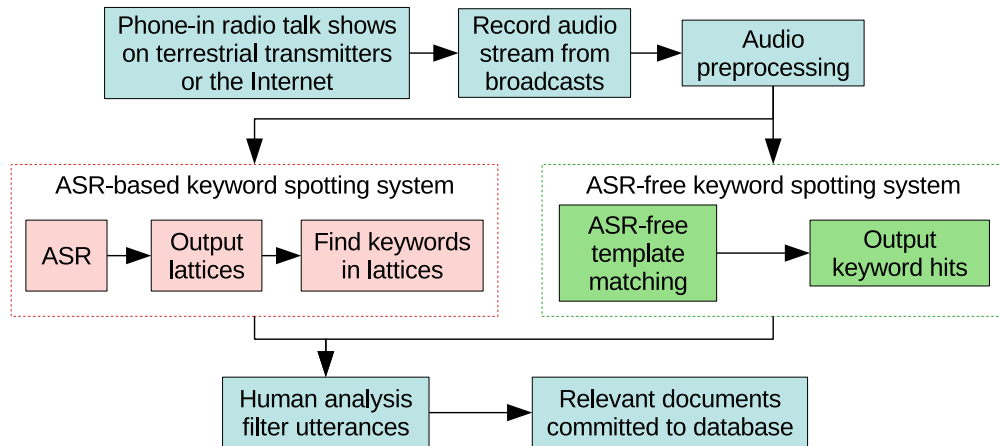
Phone-in radio talk shows on terrestrial transmitters or the Internet

Record audio stream from broadcasts

Audio preprocessing

ASR-based keyword spotting system

ASR

Output lattices

Find keywords in lattices

ASR-free keyword spotting system

ASR-free template matching

Output keyword hits

Human analysis filter utterances

Relevant documents committed to database